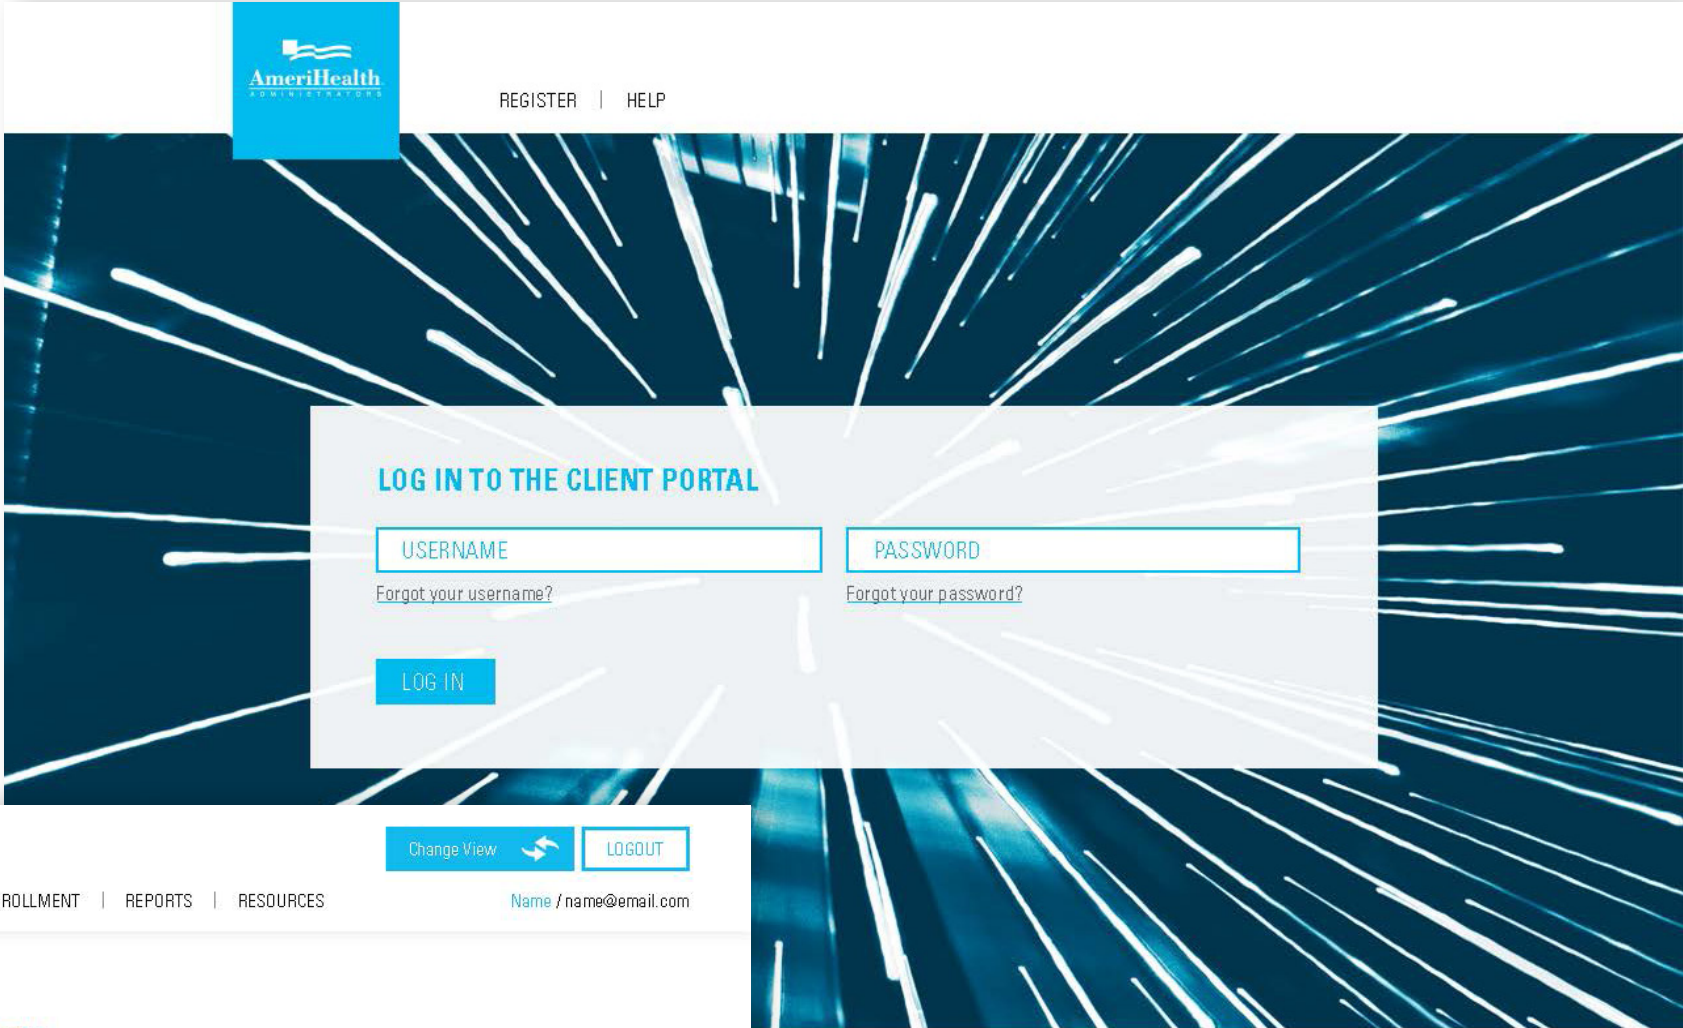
AmeriHealth
ADMINISTRATORS

REGISTER | HELP

LOG IN TO THE CLIENT PORTAL

USERNAME

Forgot your username?

PASSWORD

Forgot your password?

LOG IN

Change View

LOGOUT

ROLLMENT | REPORTS | RESOURCES

Name / name@email.com